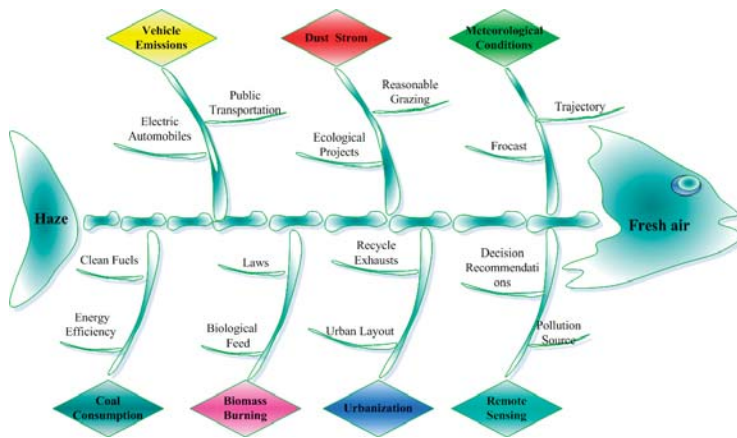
Vehicle Emissions

Dust Strom

Meteorological Conditions

Public Transportation

Electric Automobiles

Reasonable Grazing

Ecological Projects

Trajectory

Frocast

Haze

Fresh air

Clean Fuels

Energy Efficiency

Laws

Biological Feed

Recycle Exhausts

Urban Layout

Decision Recommendations

Pollution Source

Coal Consumption

Biomass Burning

Urbanization

Remote Sensing